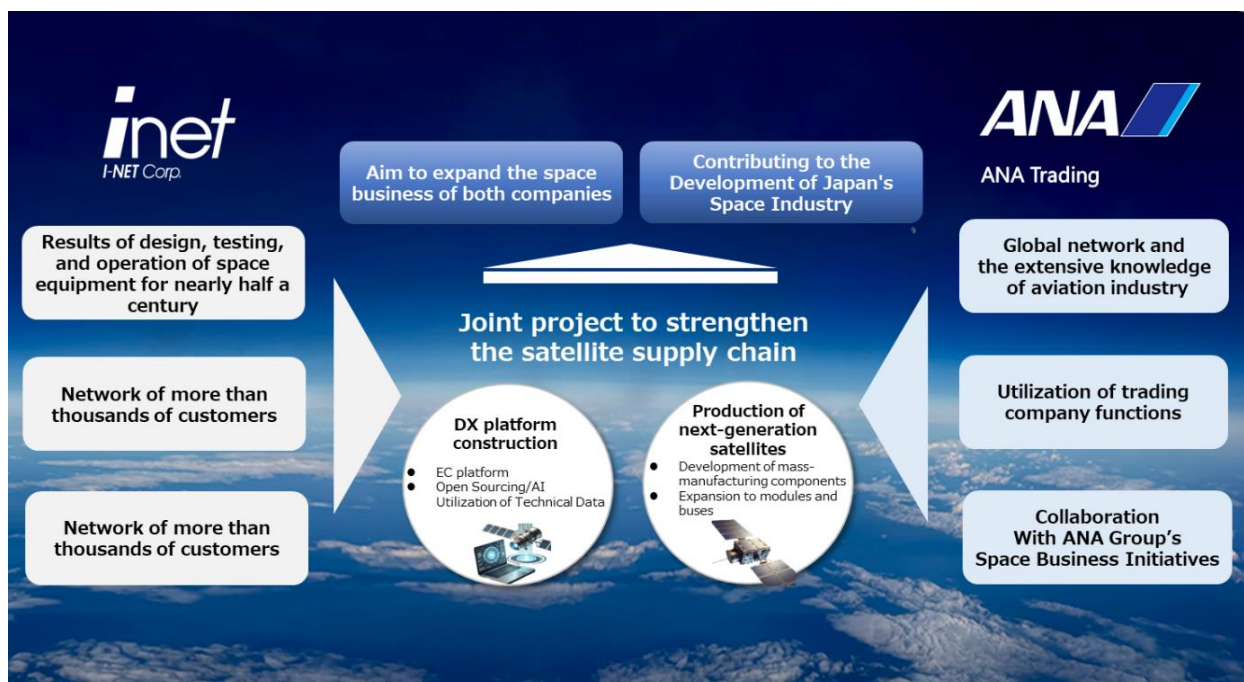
inet
I-NET Corp.

ANA

ANA Trading

Aim to expand the space business of both companies

Contributing to the Development of Japan's Space Industry

Results of design, testing, and operation of space equipment for nearly half a century

Network of more than thousands of customers

Network of more than thousands of customers

Joint project to strengthen the satellite supply chain

DX platform construction
- EC platform
- Open Sourcing/AI Utilization of Technical Data

Production of next-generation satellites
- Development of mass-manufacturing components
- Expansion to modules and buses

Global network and the extensive knowledge of aviation industry

Utilization of trading company functions

Collaboration With ANA Group's Space Business Initiatives